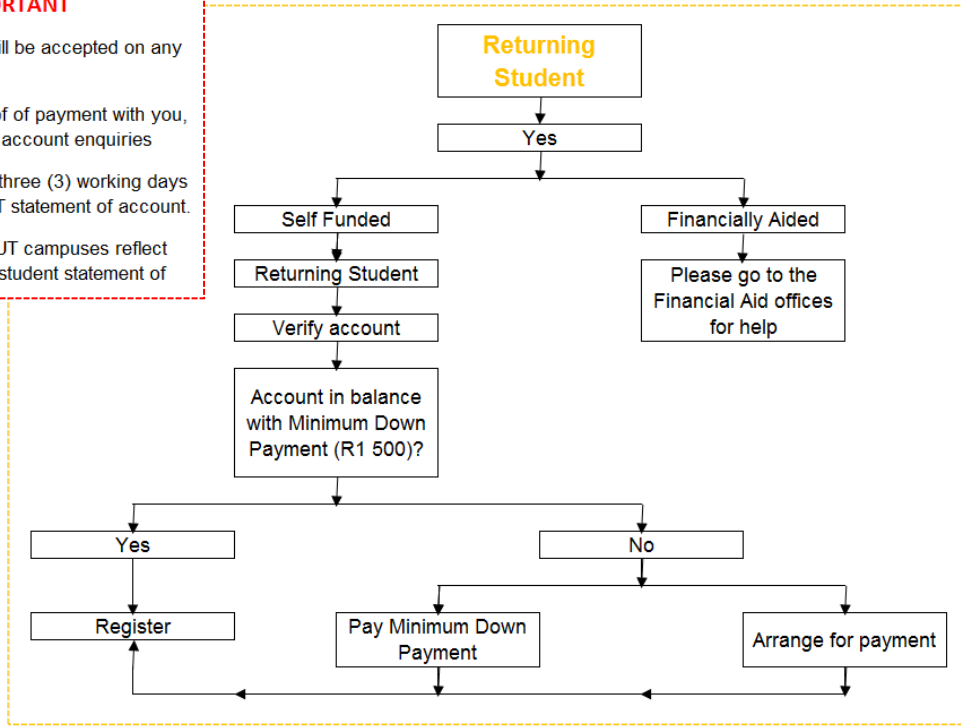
RTANT

ll be accepted on any

f of payment with you, account enquiries

three (3) working days T statement of account.

UT campuses reflect student statement of

Returning Student

Yes

Self Funded

Financially Aided

Returning Student

Please go to the Financial Aid offices for help

Verify account

Account in balance with Minimum Down Payment (R1 500)?

Yes

No

Register

Pay Minimum Down Payment

Arrange for payment